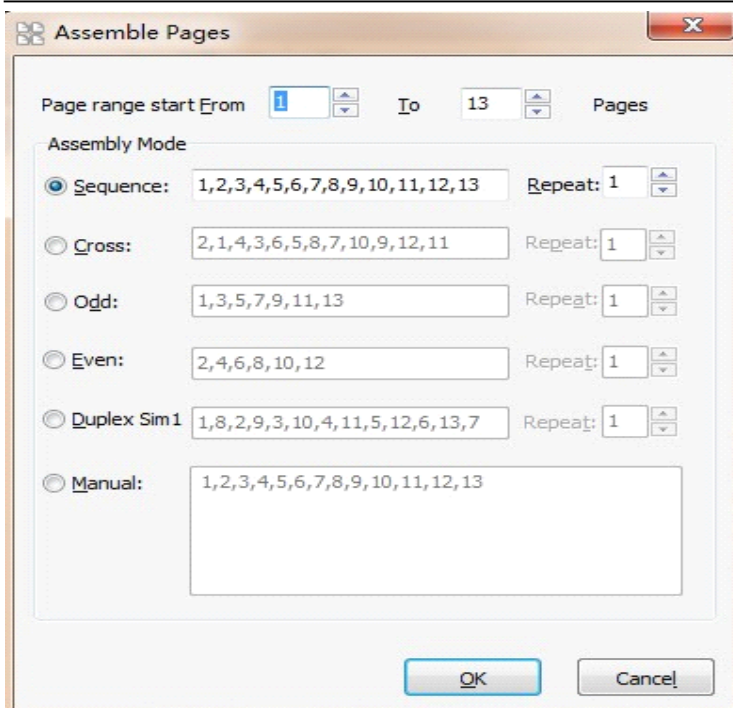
Assemble Pages

Page range start From 1 To 13 Pages

Assembly Mode

Sequence: 1,2,3,4,5,6,7,8,9,10,11,12,13 Repeat: 1

Cross: 2,1,4,3,6,5,8,7,10,9,12,11 Repeat: 1

Odd: 1,3,5,7,9,11,13 Repeat: 1

Even: 2,4,6,8,10,12 Repeat: 1

Duplex Sim1 1,8,2,9,3,10,4,11,5,12,6,13,7 Repeat: 1

Manual: 1,2,3,4,5,6,7,8,9,10,11,12,13

OK Cancel